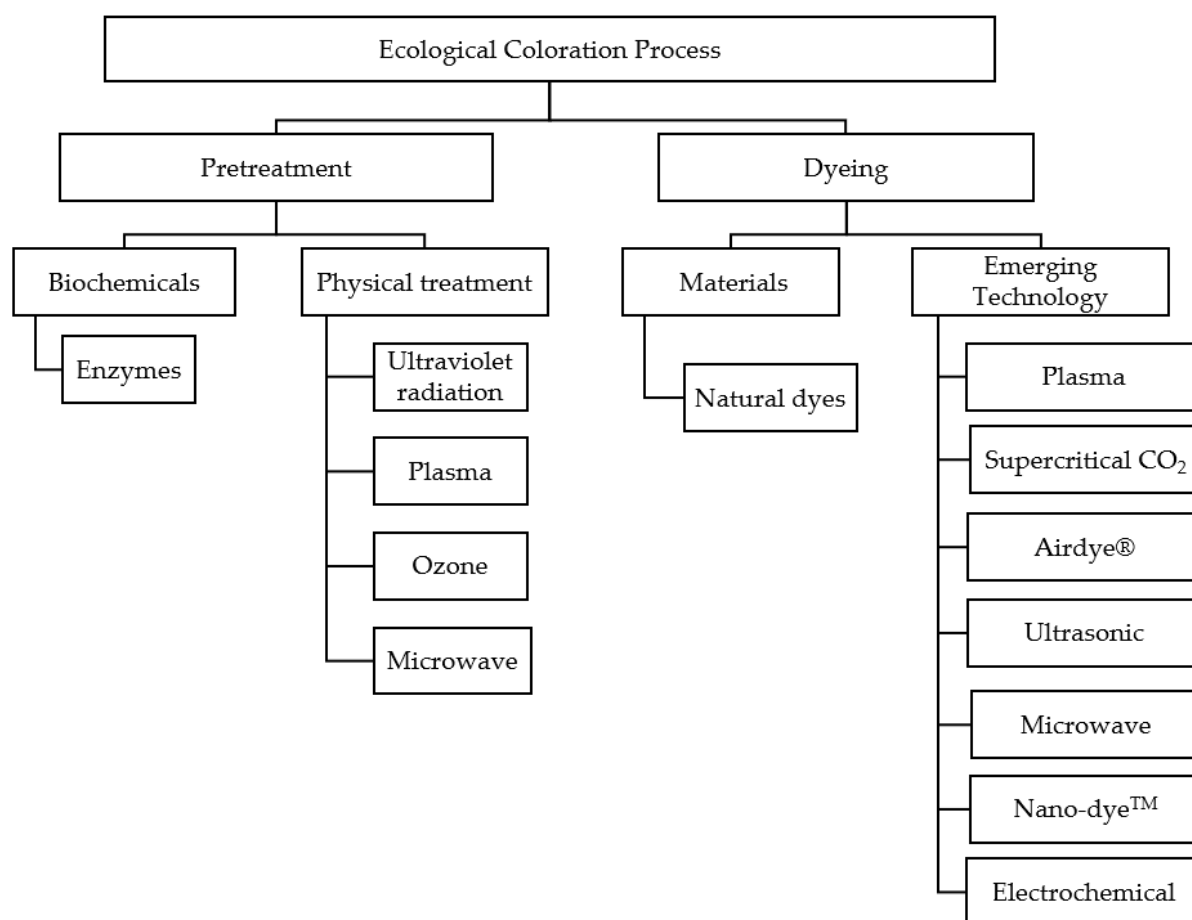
Ecological Coloration Process

Pretreatment

Dyeing

Biochemicals

Physical treatment

Materials

Emerging Technology

Enzymes

Ultraviolet radiation

Plasma

Ozone

Microwave

Natural dyes

Plasma

Supercritical $CO_2$

Airdye®

Ultrasonic

Microwave

Nano-dye™

Electrochemical